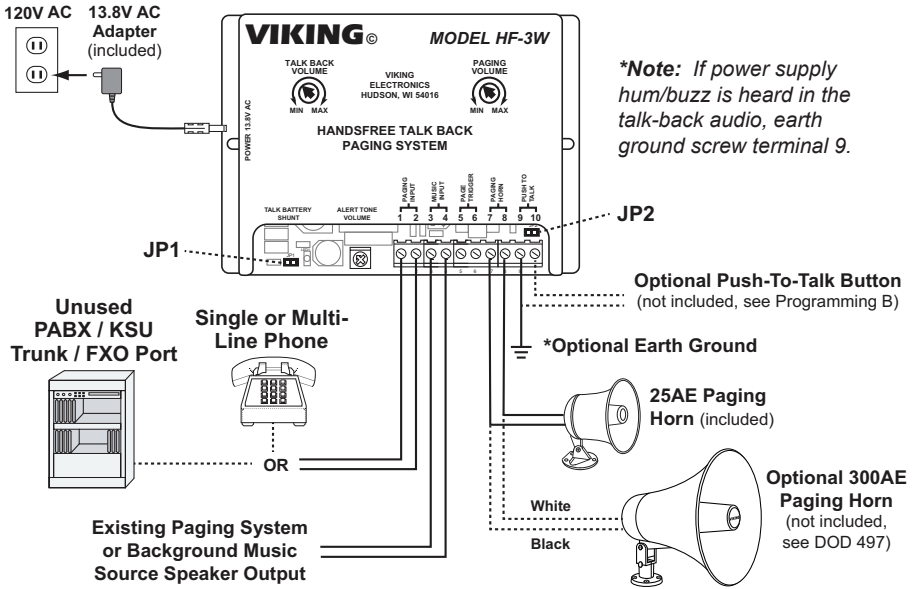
120V AC

13.8V AC Adapter (included)

VIKING©

MODEL HF-3W

TALK BACK VOLUME

MIN MAX

VIKING ELECTRONICS HUDSON, WI 54016

PAGING VOLUME

MIN MAX

POWER 13.8V AC

HANDSFREE TALK BACK PAGING SYSTEM

*Note: If power supply hum/buzz is heard in the talk-back audio, earth ground screw terminal 9.

TALK BATTERY SHUNT

ALERT TONE VOLUME

PAGING INPUT

MUSIC INPUT

PAGE TRIGGER

PAGING HORN

PUSH TO TALK

1 2 3 4 5 6 7 8 9 10

JP2

JP1

Optional Push-To-Talk Button (not included, see Programming B)

Unused PABX / KSU Trunk / FXO Port

Single or Multi-Line Phone

*Optional Earth Ground

25AE Paging Horn (included)

OR

Optional 300AE Paging Horn (not included, see DOD 497)

White

Black

Existing Paging System or Background Music Source Speaker Output